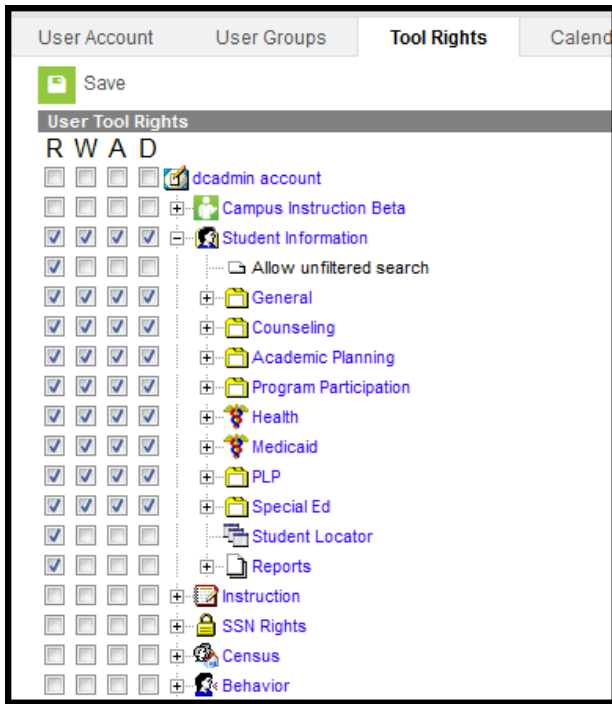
User Account | User Groups | Tool Rights | Calend

Save

User Tool Rights

R W A D

dcadmin account
Campus Instruction Beta
Student Information
Allow unfiltered search
General
Counseling
Academic Planning
Program Participation
Health
Medicaid
PLP
Special Ed
Student Locator
Reports
Instruction
SSN Rights
Census
Behavior